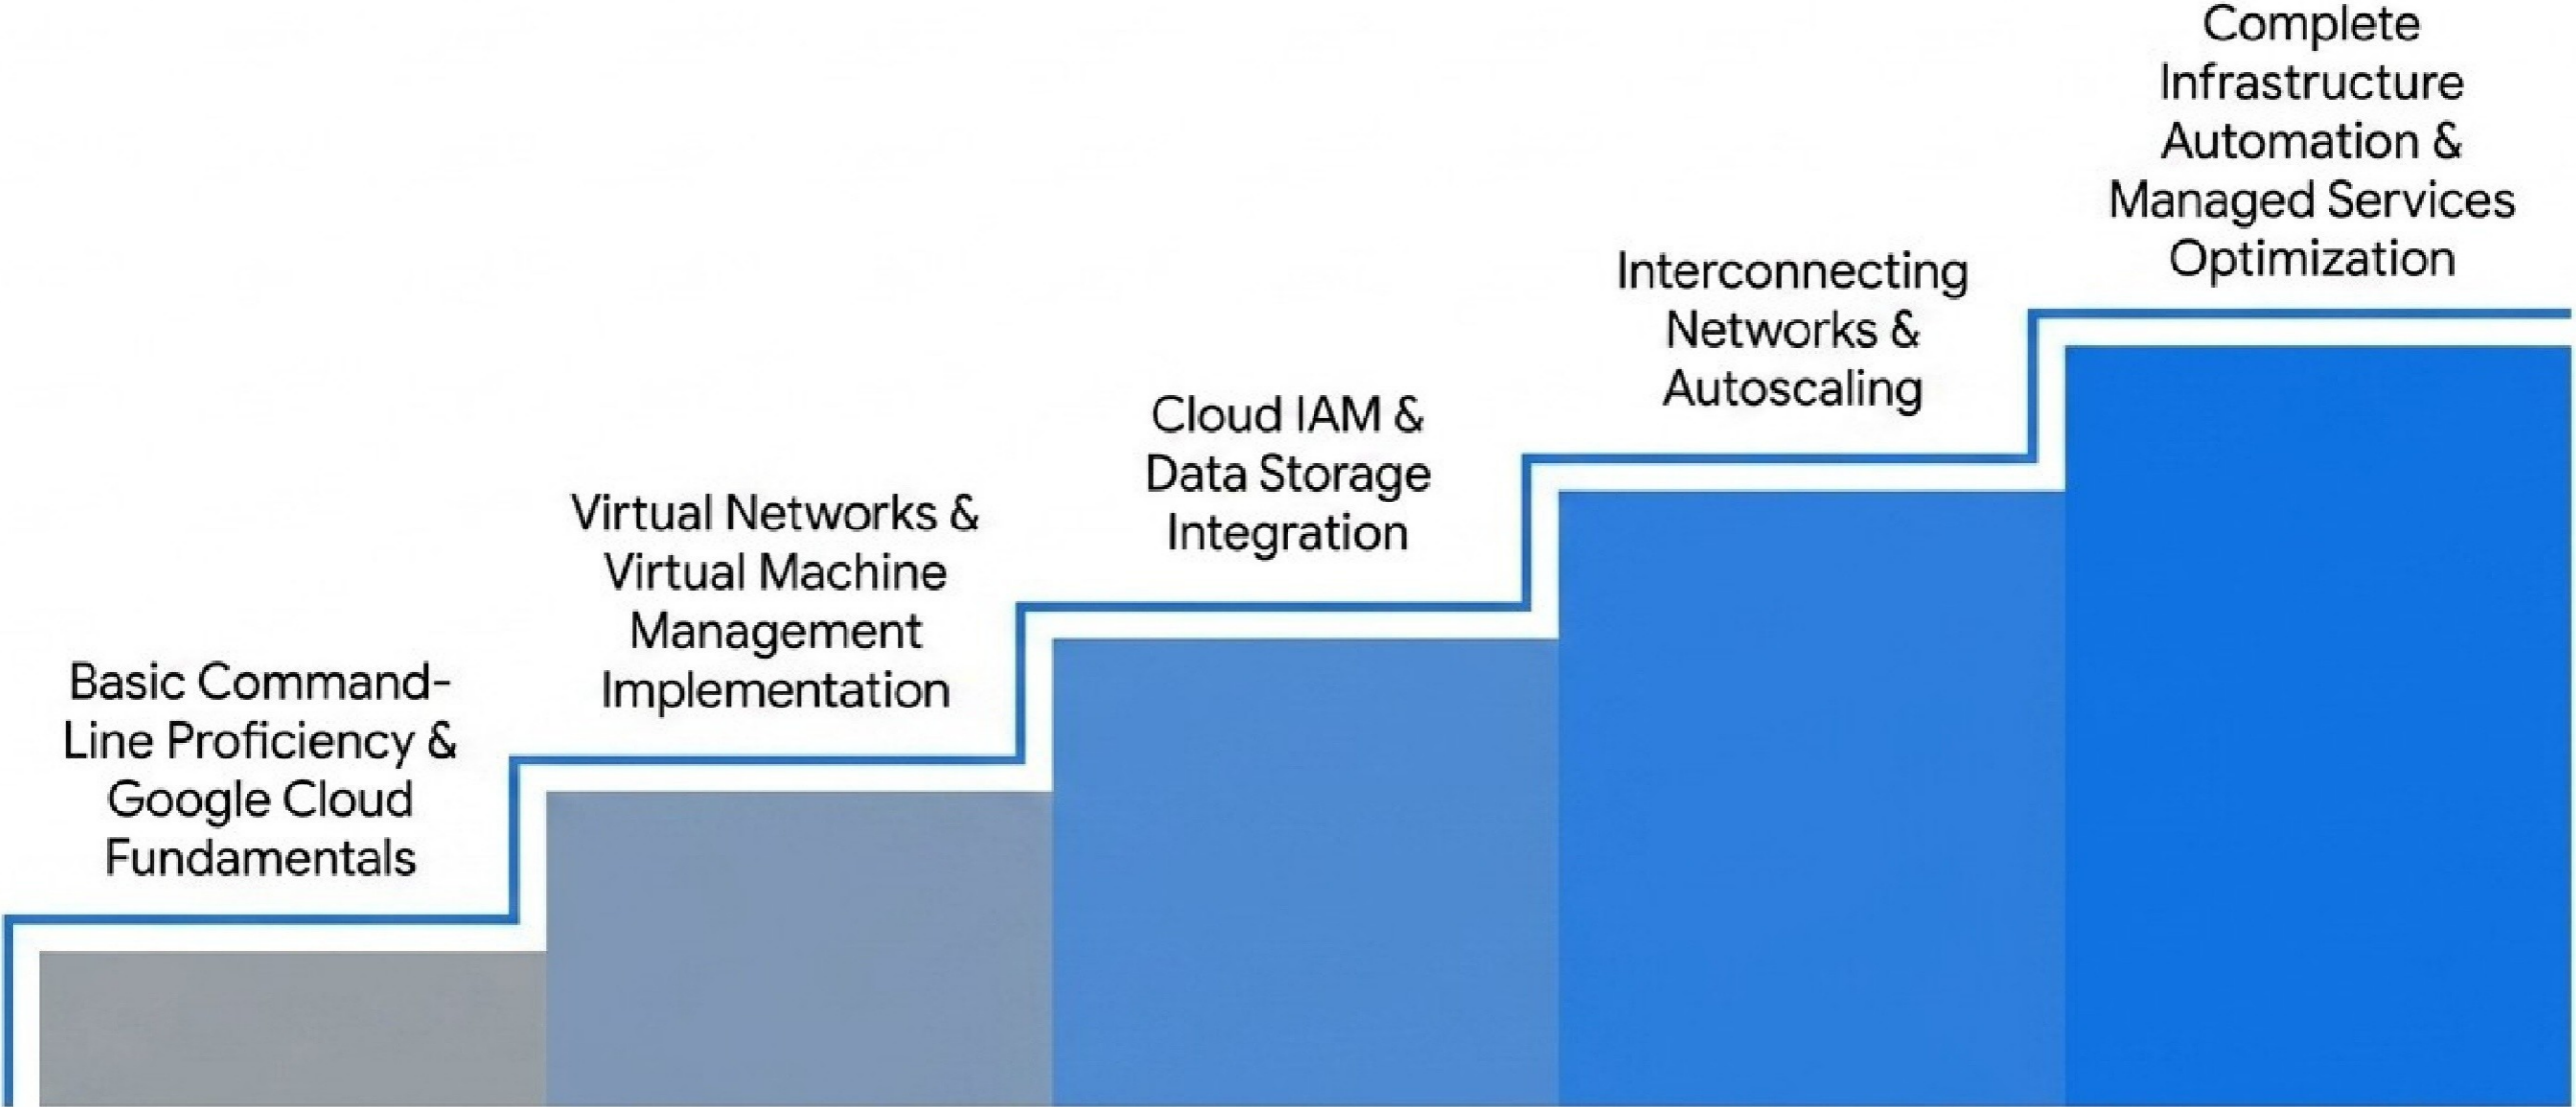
Basic Command-Line Proficiency & Google Cloud Fundamentals

Virtual Networks & Virtual Machine Management Implementation

Cloud IAM & Data Storage Integration

Interconnecting Networks & Autoscaling

Complete Infrastructure Automation & Managed Services Optimization